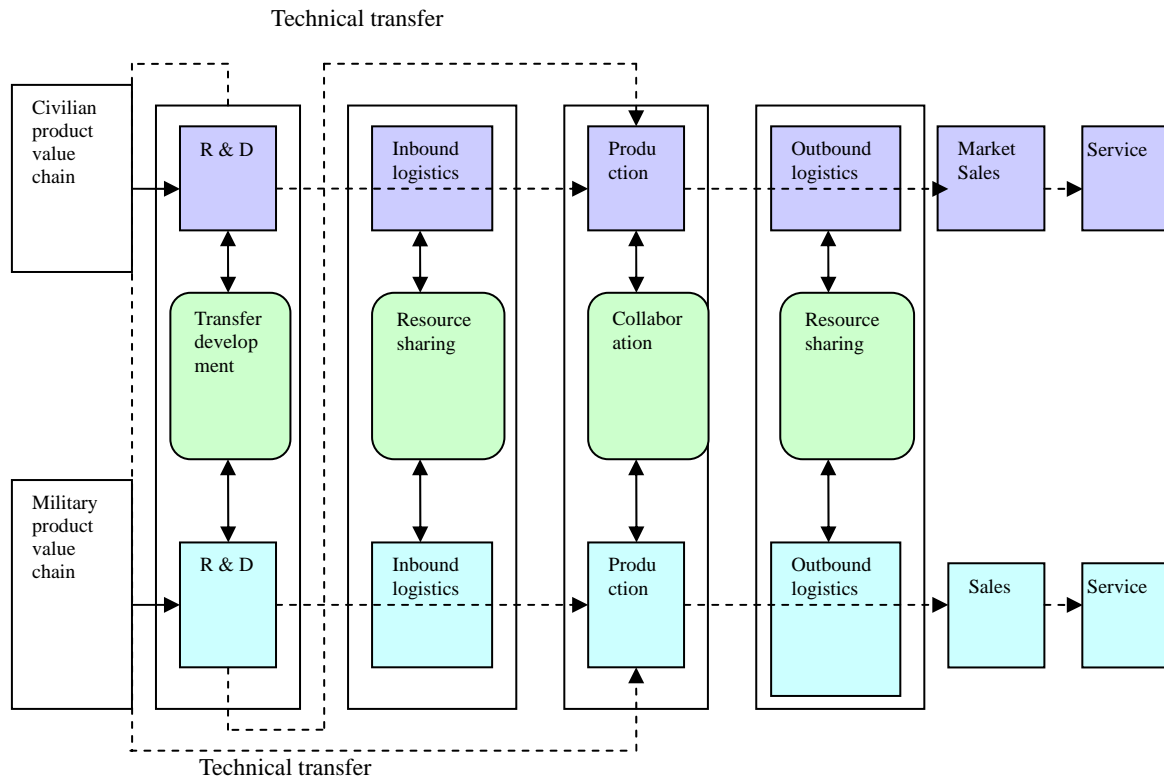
Technical transfer

Civilian product value chain

R & D

Inbound logistics

Production

Outbound logistics

Market Sales

Service

Transfer development

Resource sharing

Collaboration

Resource sharing

Military product value chain

R & D

Inbound logistics

Production

Outbound logistics

Sales

Service

Technical transfer